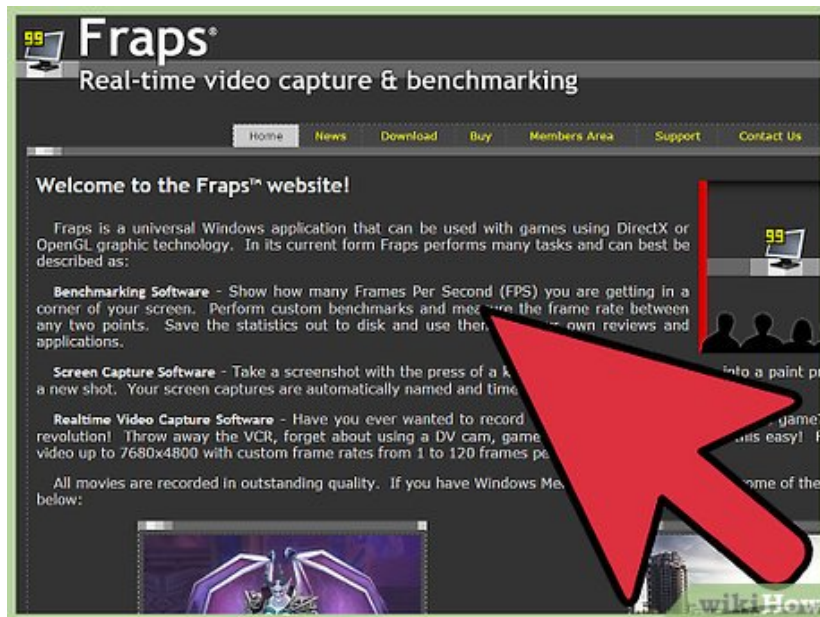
99

Fraps®

Real-time video capture & benchmarking

Home News Download Buy Members Area Support Contact Us

Welcome to the Fraps™ website!

Fraps is a universal Windows application that can be used with games using DirectX or OpenGL graphic technology. In its current form Fraps performs many tasks and can best be described as:

Benchmarking Software - Show how many Frames Per Second (FPS) you are getting in a corner of your screen. Perform custom benchmarks and mea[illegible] the frame rate between any two points. Save the statistics out to disk and use the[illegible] own reviews and applications.

Screen Capture Software - Take a screenshot with the press of a k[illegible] into a paint pr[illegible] a new shot. Your screen captures are automatically named and time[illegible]

Realtime Video Capture Software - Have you ever wanted to record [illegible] game? revolution! Throw away the VCR, forget about using a DV cam, game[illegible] is easy! F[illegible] video up to 7680x4800 with custom frame rates from 1 to 120 frames pe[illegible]

All movies are recorded in outstanding quality. If you have Windows Me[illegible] ome of the below:

99

wikiHow